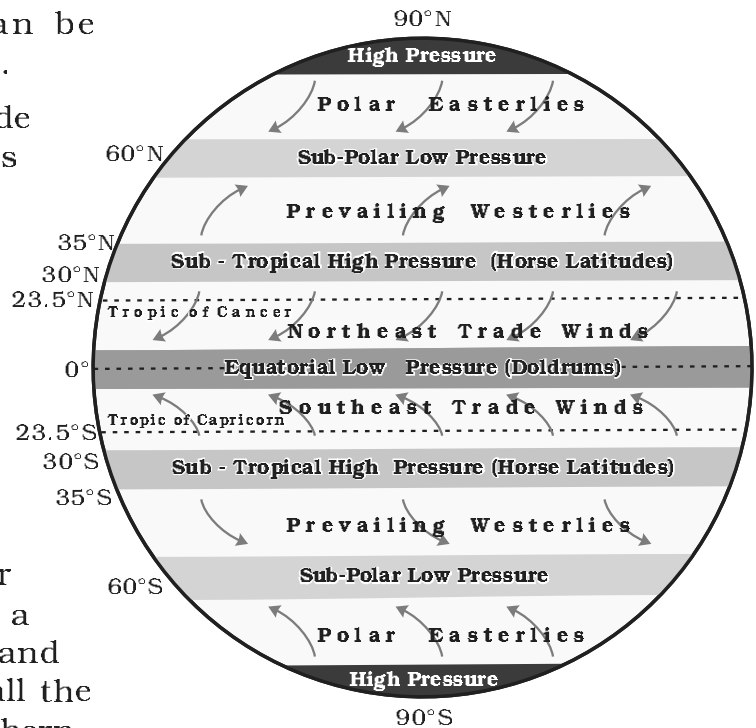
an be
.
de
s

r
a
and
all the

90°N
High Pressure
Polar Easterlies
60°N
Sub-Polar Low Pressure
Prevailing Westerlies
35°N
30°N
Sub - Tropical High Pressure (Horse Latitudes)
23.5°N
Tropic of Cancer
Northeast Trade Winds
0°
Equatorial Low Pressure (Doldrums)
Southeast Trade Winds
Tropic of Capricorn
23.5°S
30°S
Sub - Tropical High Pressure (Horse Latitudes)
35°S
Prevailing Westerlies
60°S
Sub-Polar Low Pressure
Polar Easterlies
High Pressure
90°S